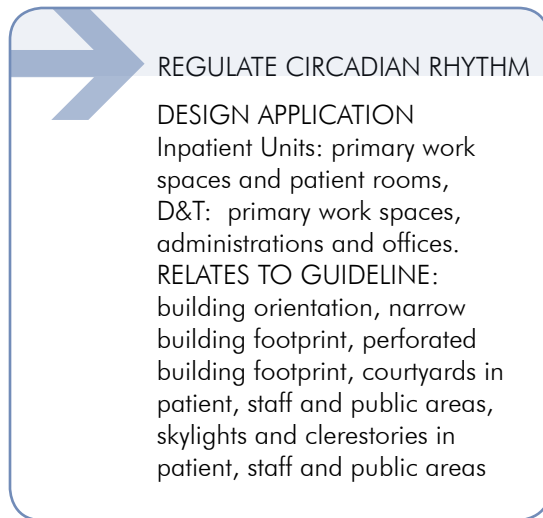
REGULATE CIRCADIAN RHYTHM

DESIGN APPLICATION
Inpatient Units: primary work spaces and patient rooms, D&T: primary work spaces, administrations and offices.
RELATES TO GUIDELINE: building orientation, narrow building footprint, perforated building footprint, courtyards in patient, staff and public areas, skylights and clerestories in patient, staff and public areas